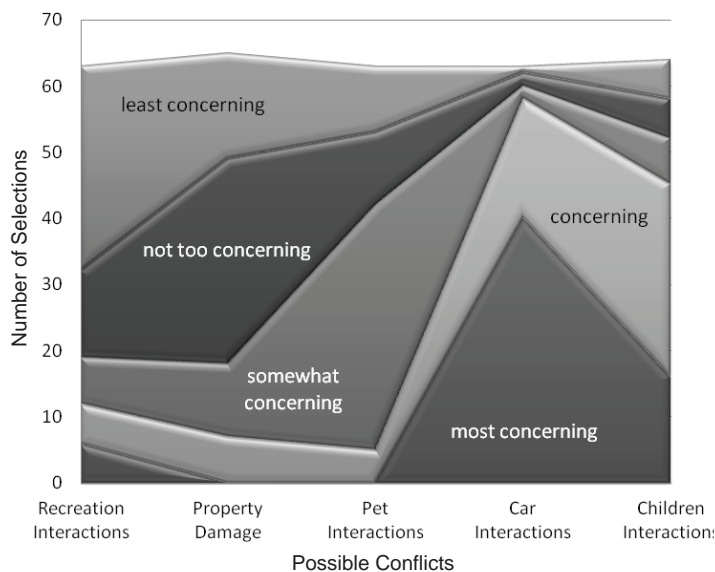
70
60
50
40
30
20
10
0

Number of Selections

least concerning
not too concerning
somewhat concerning
concerning
most concerning

Recreation Interactions
Property Damage
Pet Interactions
Car Interactions
Children Interactions

Possible Conflicts